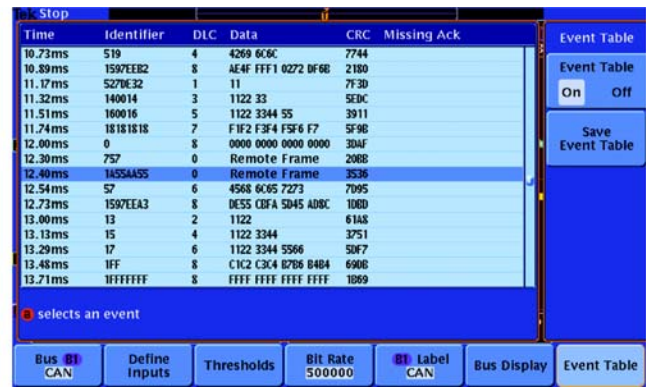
Tek Stop

| Time | Identifier | DLC | Data | CRC | Missing Ack |
|---|---|---|---|---|---|
| 10.73ms | 519 | 4 | 4269 6C6C | 7744 | |
| 10.89ms | 1597EEB2 | 8 | AE4F FFF1 0272 0F6B | 2180 | |
| 11.17ms | 527DE32 | 1 | 11 | 7F3D | |
| 11.32ms | 140014 | 3 | 1122 33 | 5EDC | |
| 11.51ms | 160016 | 5 | 1122 3344 55 | 3911 | |
| 11.74ms | 18181818 | 7 | F1F2 F3F4 F5F6 F7 | 5F9B | |
| 12.00ms | 0 | 8 | 0000 0000 0000 0000 | 3DAF | |
| 12.30ms | 757 | 0 | Remote Frame | 208B | |
| 12.40ms | 1455AA55 | 0 | Remote Frame | 3536 | |
| 12.54ms | 57 | 6 | 4568 6C65 7273 | 7D95 | |
| 12.73ms | 1597EEA3 | 8 | DE55 C0FA 5D45 AD8C | 10BD | |
| 13.00ms | 13 | 2 | 1122 | 61A8 | |
| 13.13ms | 15 | 4 | 1122 3344 | 3751 | |
| 13.29ms | 17 | 6 | 1122 3344 5566 | 5DF7 | |
| 13.48ms | 1FF | 8 | C1C2 C3C4 B7B6 B4B4 | 690B | |
| 13.71ms | 1FFFFFFF | 8 | FFFF FFFF FFFF FFFF | 1869 | |

a selects an event

Event Table

Event Table
On Off

Save Event Table

Bus B1 CAN | Define Inputs | Thresholds | Bit Rate 500000 | B1 Label CAN | Bus Display | Event Table